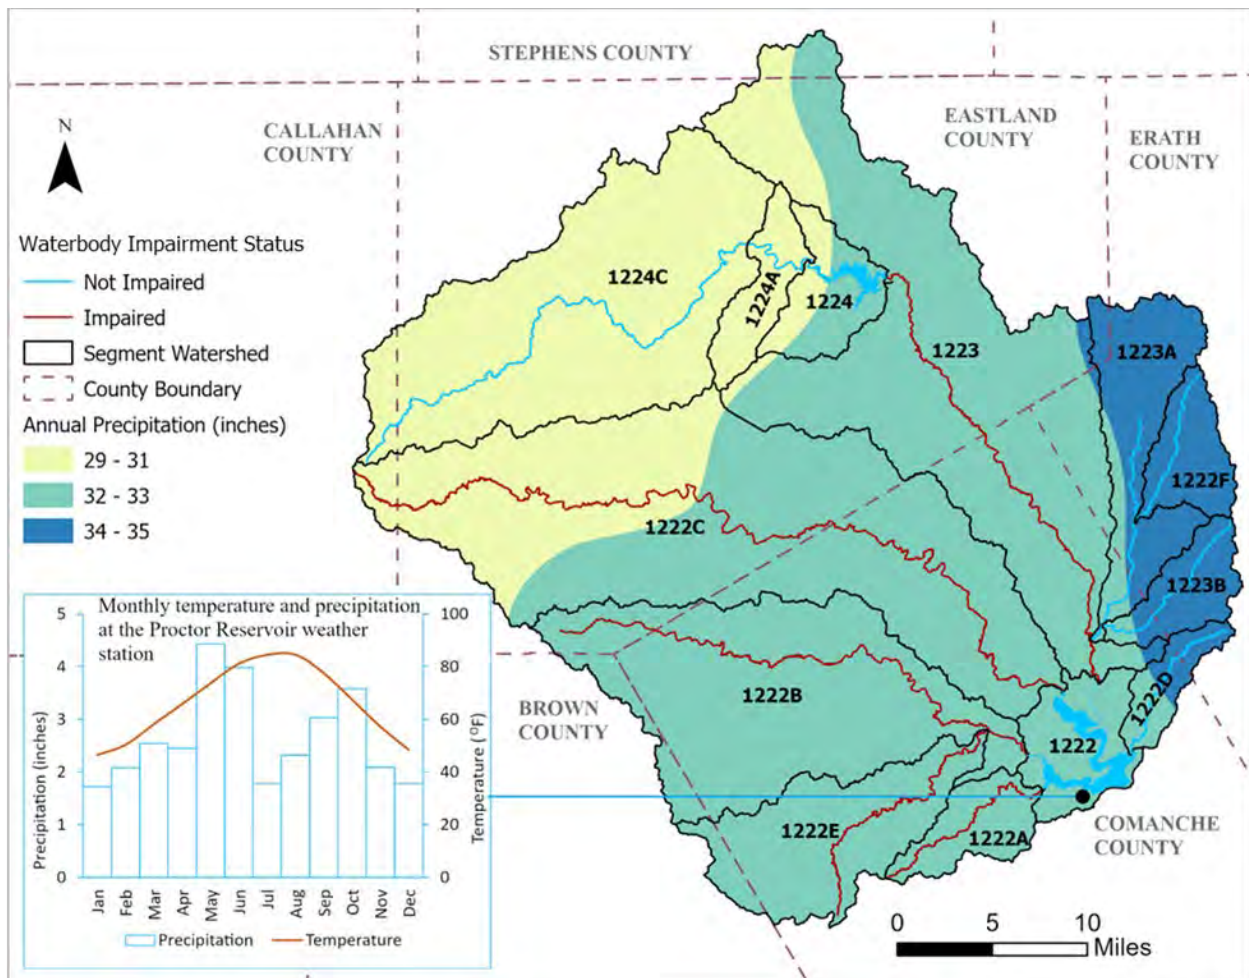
STEPHENS COUNTY

CALLAHAN COUNTY

EASTLAND COUNTY

ERATH COUNTY

N

Waterbody Impairment Status
Not Impaired
Impaired
Segment Watershed
County Boundary
Annual Precipitation (inches)
29 - 31
32 - 33
34 - 35

1224C
1224A
1224
1223
1223A
1222F
1222C
1223B
1222D
1222B
1222
1222E
1222A

BROWN COUNTY

COMANCHE COUNTY

Monthly temperature and precipitation at the Proctor Reservoir weather station

Precipitation (inches)
0
1
2
3
4
5

Temperature (°F)
0
20
40
60
80
100

Jan Feb Mar Apr May Jun Jul Aug Sep Oct Nov Dec

Precipitation
Temperature

0 5 10
Miles